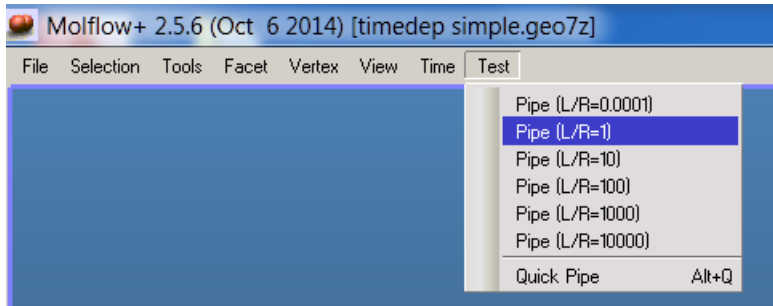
Molflow+ 2.5.6 (Oct 6 2014) [timedep simple.geo7z]

File Selection Tools Facet Vertex View Time Test

Pipe (L/R=0.0001)
Pipe (L/R=1)
Pipe (L/R=10)
Pipe (L/R=100)
Pipe (L/R=1000)
Pipe (L/R=10000)
Quick Pipe Alt+Q